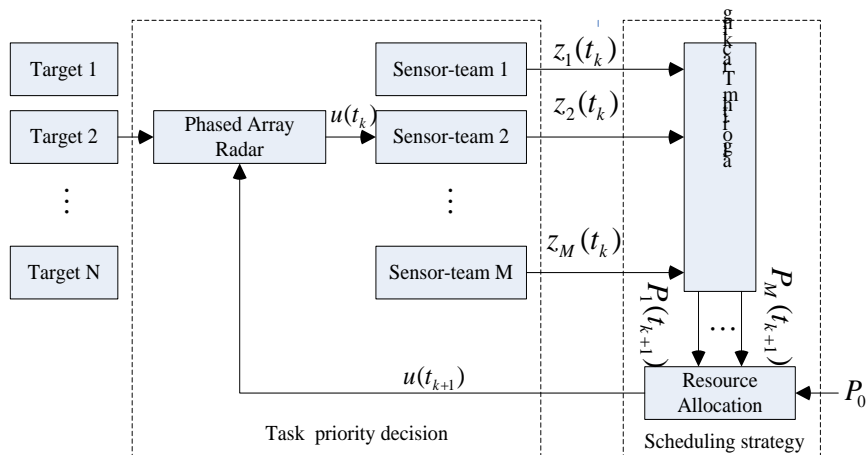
Target 1

Target 2

⋮

Target N

Phased Array Radar

$u(t_k)$

Sensor-team 1

Sensor-team 2

⋮

Sensor-team M

$z_1(t_k)$

$z_2(t_k)$

$z_M(t_k)$

g
n
k
c
a
r
T
m
h
t
i
r
o
g
l
a

$P_1(t_{k+1})$

…

$P_M(t_{k+1})$

$u(t_{k+1})$

Resource Allocation

$P_0$

Task priority decision

Scheduling strategy